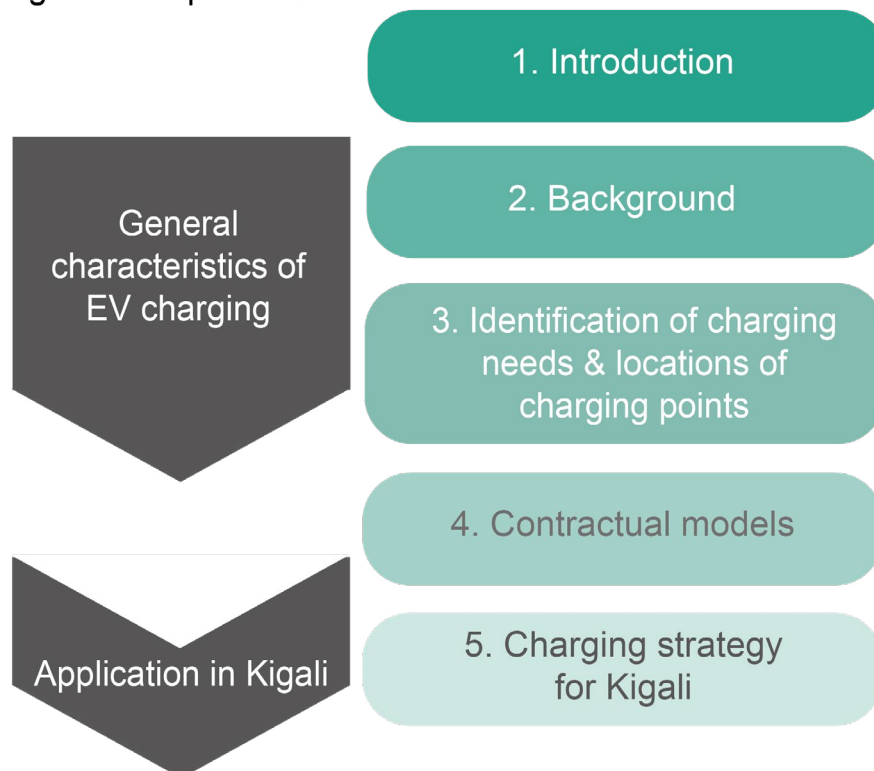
1. Introduction

General characteristics of EV charging

2. Background

3. Identification of charging needs & locations of charging points

4. Contractual models

Application in Kigali

5. Charging strategy for Kigali